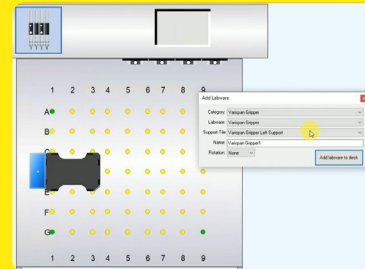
1 2 3 4 5 6 7 8 9

A
B
C
D
E
F
G

1 2 3 4 5 6 7 8 9

Add Labware

Category: Varispan Gripper
Labware: Varispan Gripper
Support Tile: Varispan Gripper Left Support
Name: Varispan Gripper1
Rotation: None

Add labware to deck